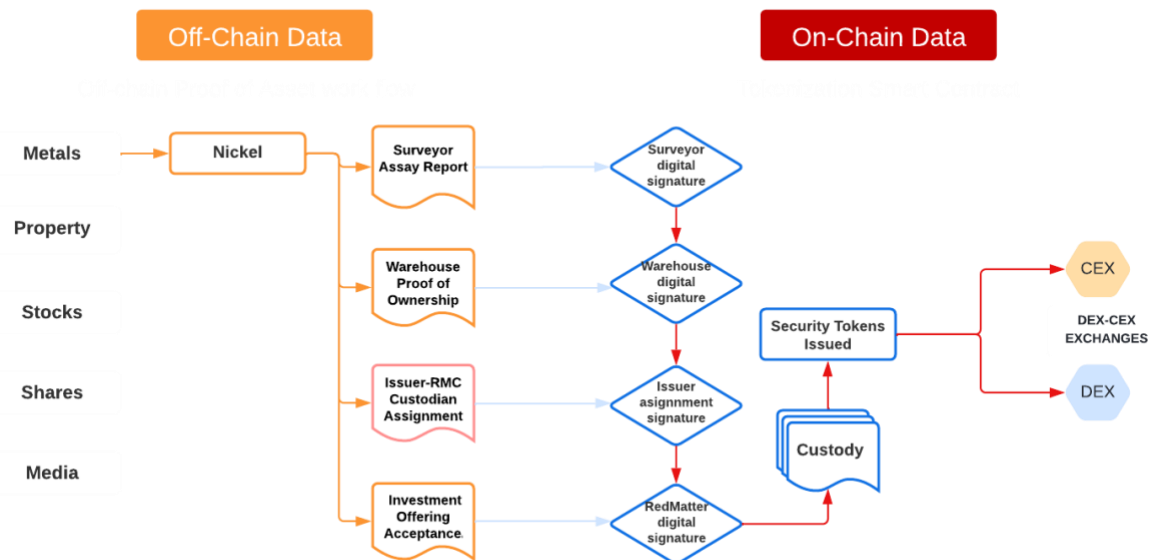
Off-Chain Data

On-Chain Data

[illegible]

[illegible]

Metals

Property

Stocks

Shares

Media

Nickel

Surveyor Assay Report

Warehouse Proof of Ownership

Issuer-RMC Custodian Assignment

Investment Offering Acceptance.

Surveyor digital signature

Warehouse digital signature

Issuer asignnment signature

RedMatter digital signature

Custody

Security Tokens Issued

CEX

DEX-CEX EXCHANGES

DEX